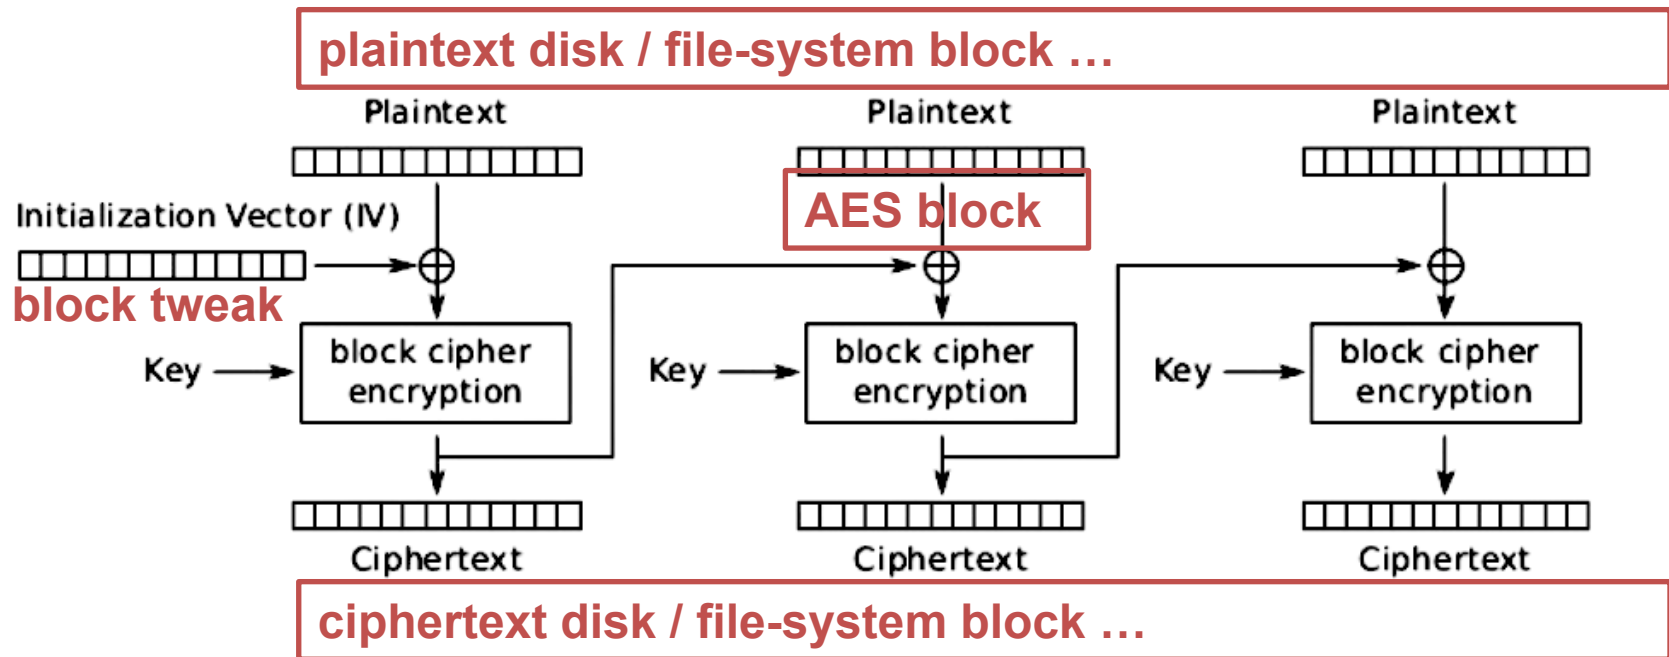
plaintext disk / file-system block …

Plaintext

Plaintext

Plaintext

Initialization Vector (IV)

AES block

block tweak

Key

block cipher encryption

Key

block cipher encryption

Key

block cipher encryption

Ciphertext

Ciphertext

Ciphertext

ciphertext disk / file-system block …